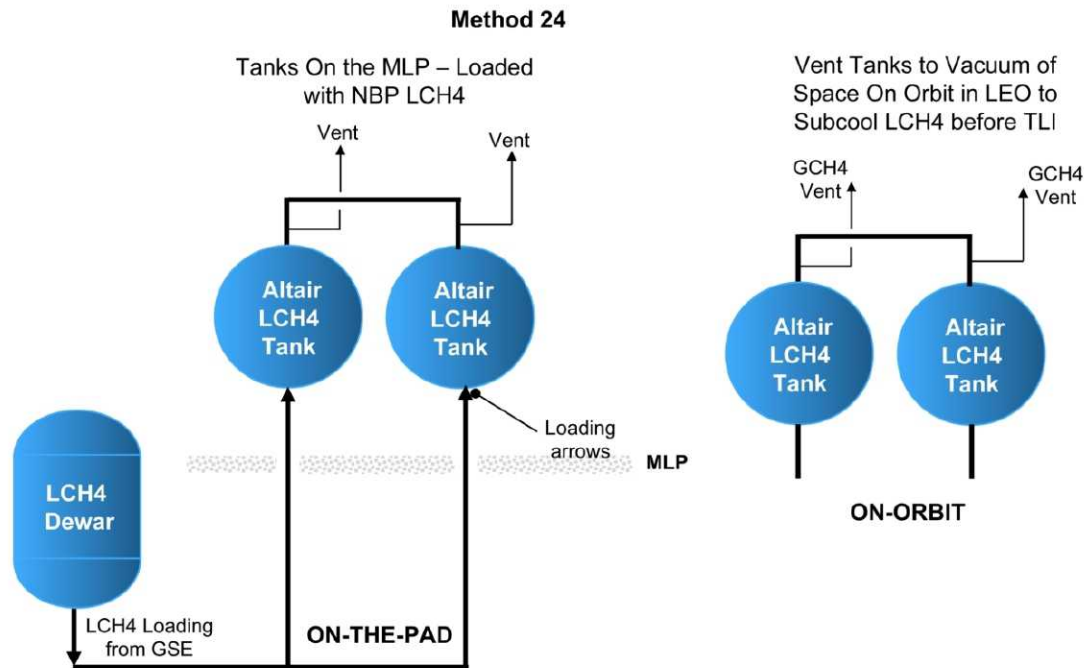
Method 24

Tanks On the MLP – Loaded with NBP LCH4

Vent

Vent

Altair LCH4 Tank

Altair LCH4 Tank

Loading arrows

MLP

LCH4 Dewar

LCH4 Loading from GSE

ON-THE-PAD

Vent Tanks to Vacuum of Space On Orbit in LEO to Subcool LCH4 before TLI

GCH4 Vent

GCH4 Vent

Altair LCH4 Tank

Altair LCH4 Tank

ON-ORBIT